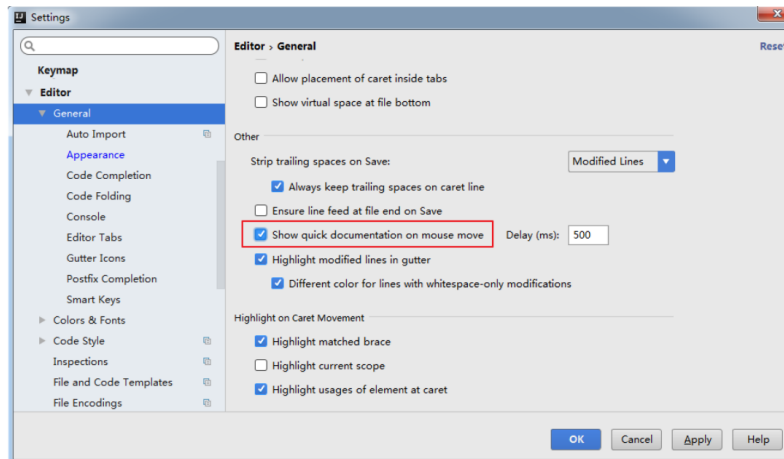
Settings

Keymap
Editor
General
Auto Import
Appearance
Code Completion
Code Folding
Console
Editor Tabs
Gutter Icons
Postfix Completion
Smart Keys
Colors & Fonts
Code Style
Inspections
File and Code Templates
File Encodings

Editor › General
Reset

Allow placement of caret inside tabs
Show virtual space at file bottom

Other
Strip trailing spaces on Save: Modified Lines
Always keep trailing spaces on caret line
Ensure line feed at file end on Save
Show quick documentation on mouse move
Delay (ms): 500
Highlight modified lines in gutter
Different color for lines with whitespace-only modifications

Highlight on Caret Movement
Highlight matched brace
Highlight current scope
Highlight usages of element at caret

OK
Cancel
Apply
Help